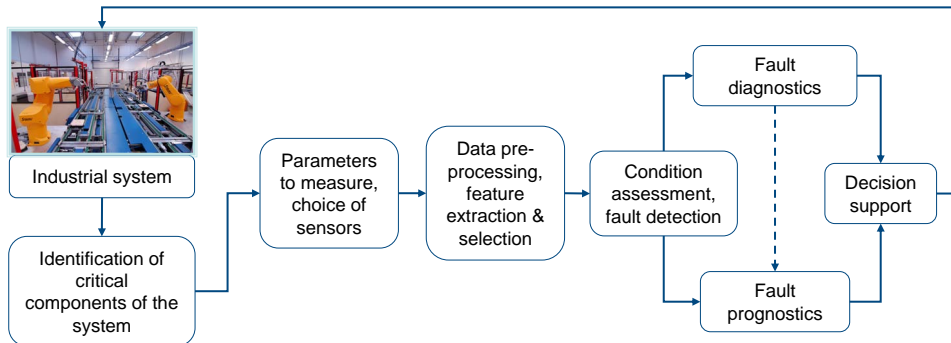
Industrial system

Identification of critical components of the system

Parameters to measure, choice of sensors

Data pre-processing, feature extraction & selection

Condition assessment, fault detection

Fault diagnostics

Fault prognostics

Decision support